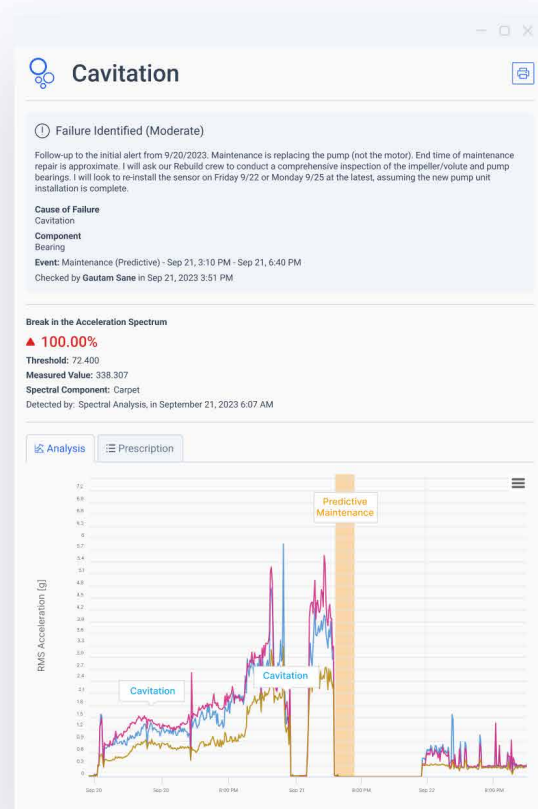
Cavitation

Failure Identified (Moderate)

Follow-up to the initial alert from 9/20/2023. Maintenance is replacing the pump (not the motor). End time of maintenance repair is approximate. I will ask our Rebuild crew to conduct a comprehensive inspection of the impeller/volute and pump bearings. I will look to re-install the sensor on Friday 9/22 or Monday 9/25 at the latest, assuming the new pump unit installation is complete.

Cause of Failure
Cavitation

Component
Bearing

Event: Maintenance (Predictive) - Sep 21, 3:10 PM - Sep 21, 6:40 PM

Checked by Gautam Sane in Sep 21, 2023 3:51 PM

Break in the Acceleration Spectrum

▲ 100.00%

Threshold: 72.400
Measured Value: 338.307
Spectral Component: Carpet
Detected by: Spectral Analysis, in September 21, 2023 6:07 AM

Analysis
Prescription

Predictive Maintenance

Cavitation

Cavitation

RMS Acceleration [g]

7.2
6.9
6.6
6.3
6
5.7
5.4
5.1
4.8
4.5
4.2
3.9
3.6
3.3
3
2.7
2.4
2.1
1.8
1.5
1.2
0.9
0.6
0.3
0

Sep 20
Sep 20
6:00 PM
Sep 21
6:00 PM
Sep 22
6:00 PM